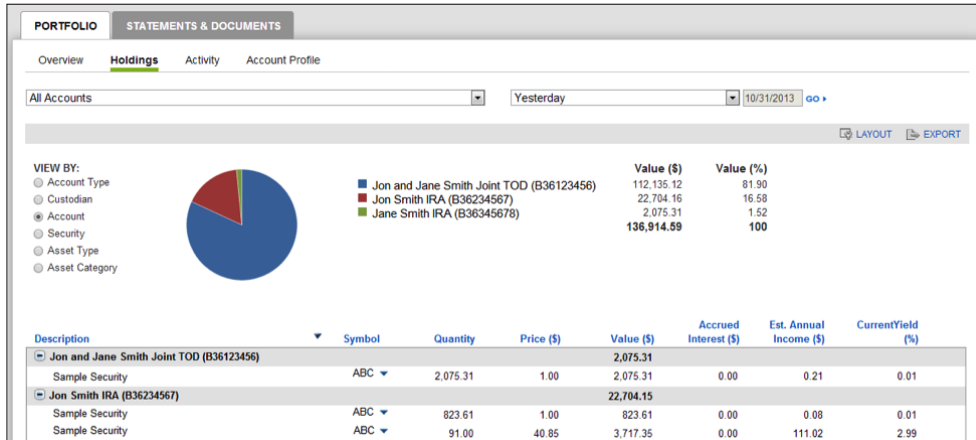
PORTFOLIO | STATEMENTS & DOCUMENTS

Overview | Holdings | Activity | Account Profile

All Accounts

Yesterday | 10/31/2013 | GO ▸

LAYOUT | EXPORT

VIEW BY:
Account Type
Custodian
Account
Security
Asset Type
Asset Category

| | Value ($) | Value (%) |
|---|---|---|
| Jon and Jane Smith Joint TOD (B36123456) | 112,135.12 | 81.90 |
| Jon Smith IRA (B36234567) | 22,704.16 | 16.58 |
| Jane Smith IRA (B36345678) | 2,075.31 | 1.52 |
| | 136,914.59 | 100 |

| Description | Symbol | Quantity | Price ($) | Value ($) | Accrued Interest ($) | Est. Annual Income ($) | CurrentYield (%) |
|---|---|---|---|---|---|---|---|
| Jon and Jane Smith Joint TOD (B36123456) | | | | 2,075.31 | | | |
| Sample Security | ABC | 2,075.31 | 1.00 | 2,075.31 | 0.00 | 0.21 | 0.01 |
| Jon Smith IRA (B36234567) | | | | 22,704.15 | | | |
| Sample Security | ABC | 823.61 | 1.00 | 823.61 | 0.00 | 0.08 | 0.01 |
| Sample Security | ABC | 91.00 | 40.85 | 3,717.35 | 0.00 | 111.02 | 2.99 |